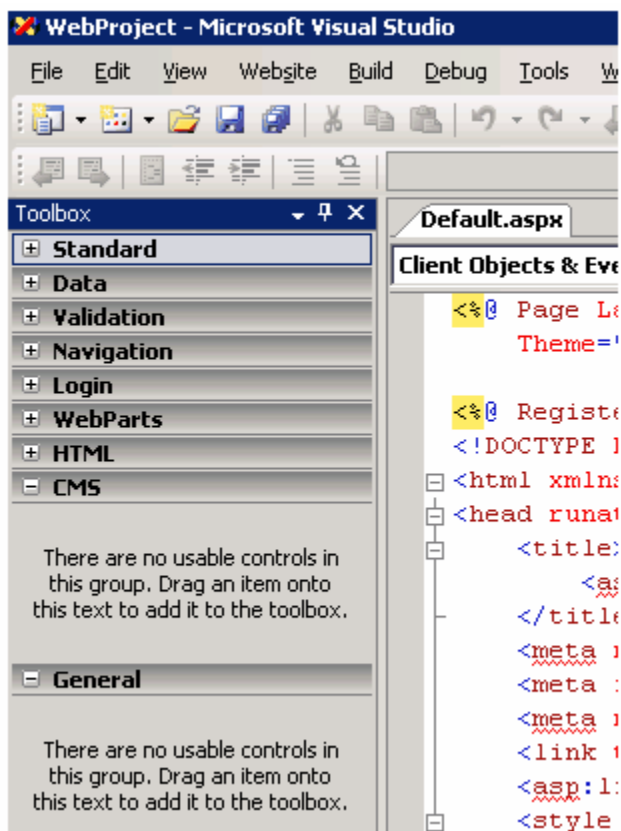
WebProject - Microsoft Visual Studio

File Edit View Website Build Debug Tools W

Toolbox

Standard
Data
Validation
Navigation
Login
WebParts
HTML
CMS

There are no usable controls in this group. Drag an item onto this text to add it to the toolbox.

General

There are no usable controls in this group. Drag an item onto this text to add it to the toolbox.

Default.aspx

Client Objects & Eve

<%@ Page La
Theme='

<%@ Registe
<!DOCTYPE h
<html xmlns
<head runat
<title
<as
</title
<meta
<meta
<meta
<link
<asp:l
<style